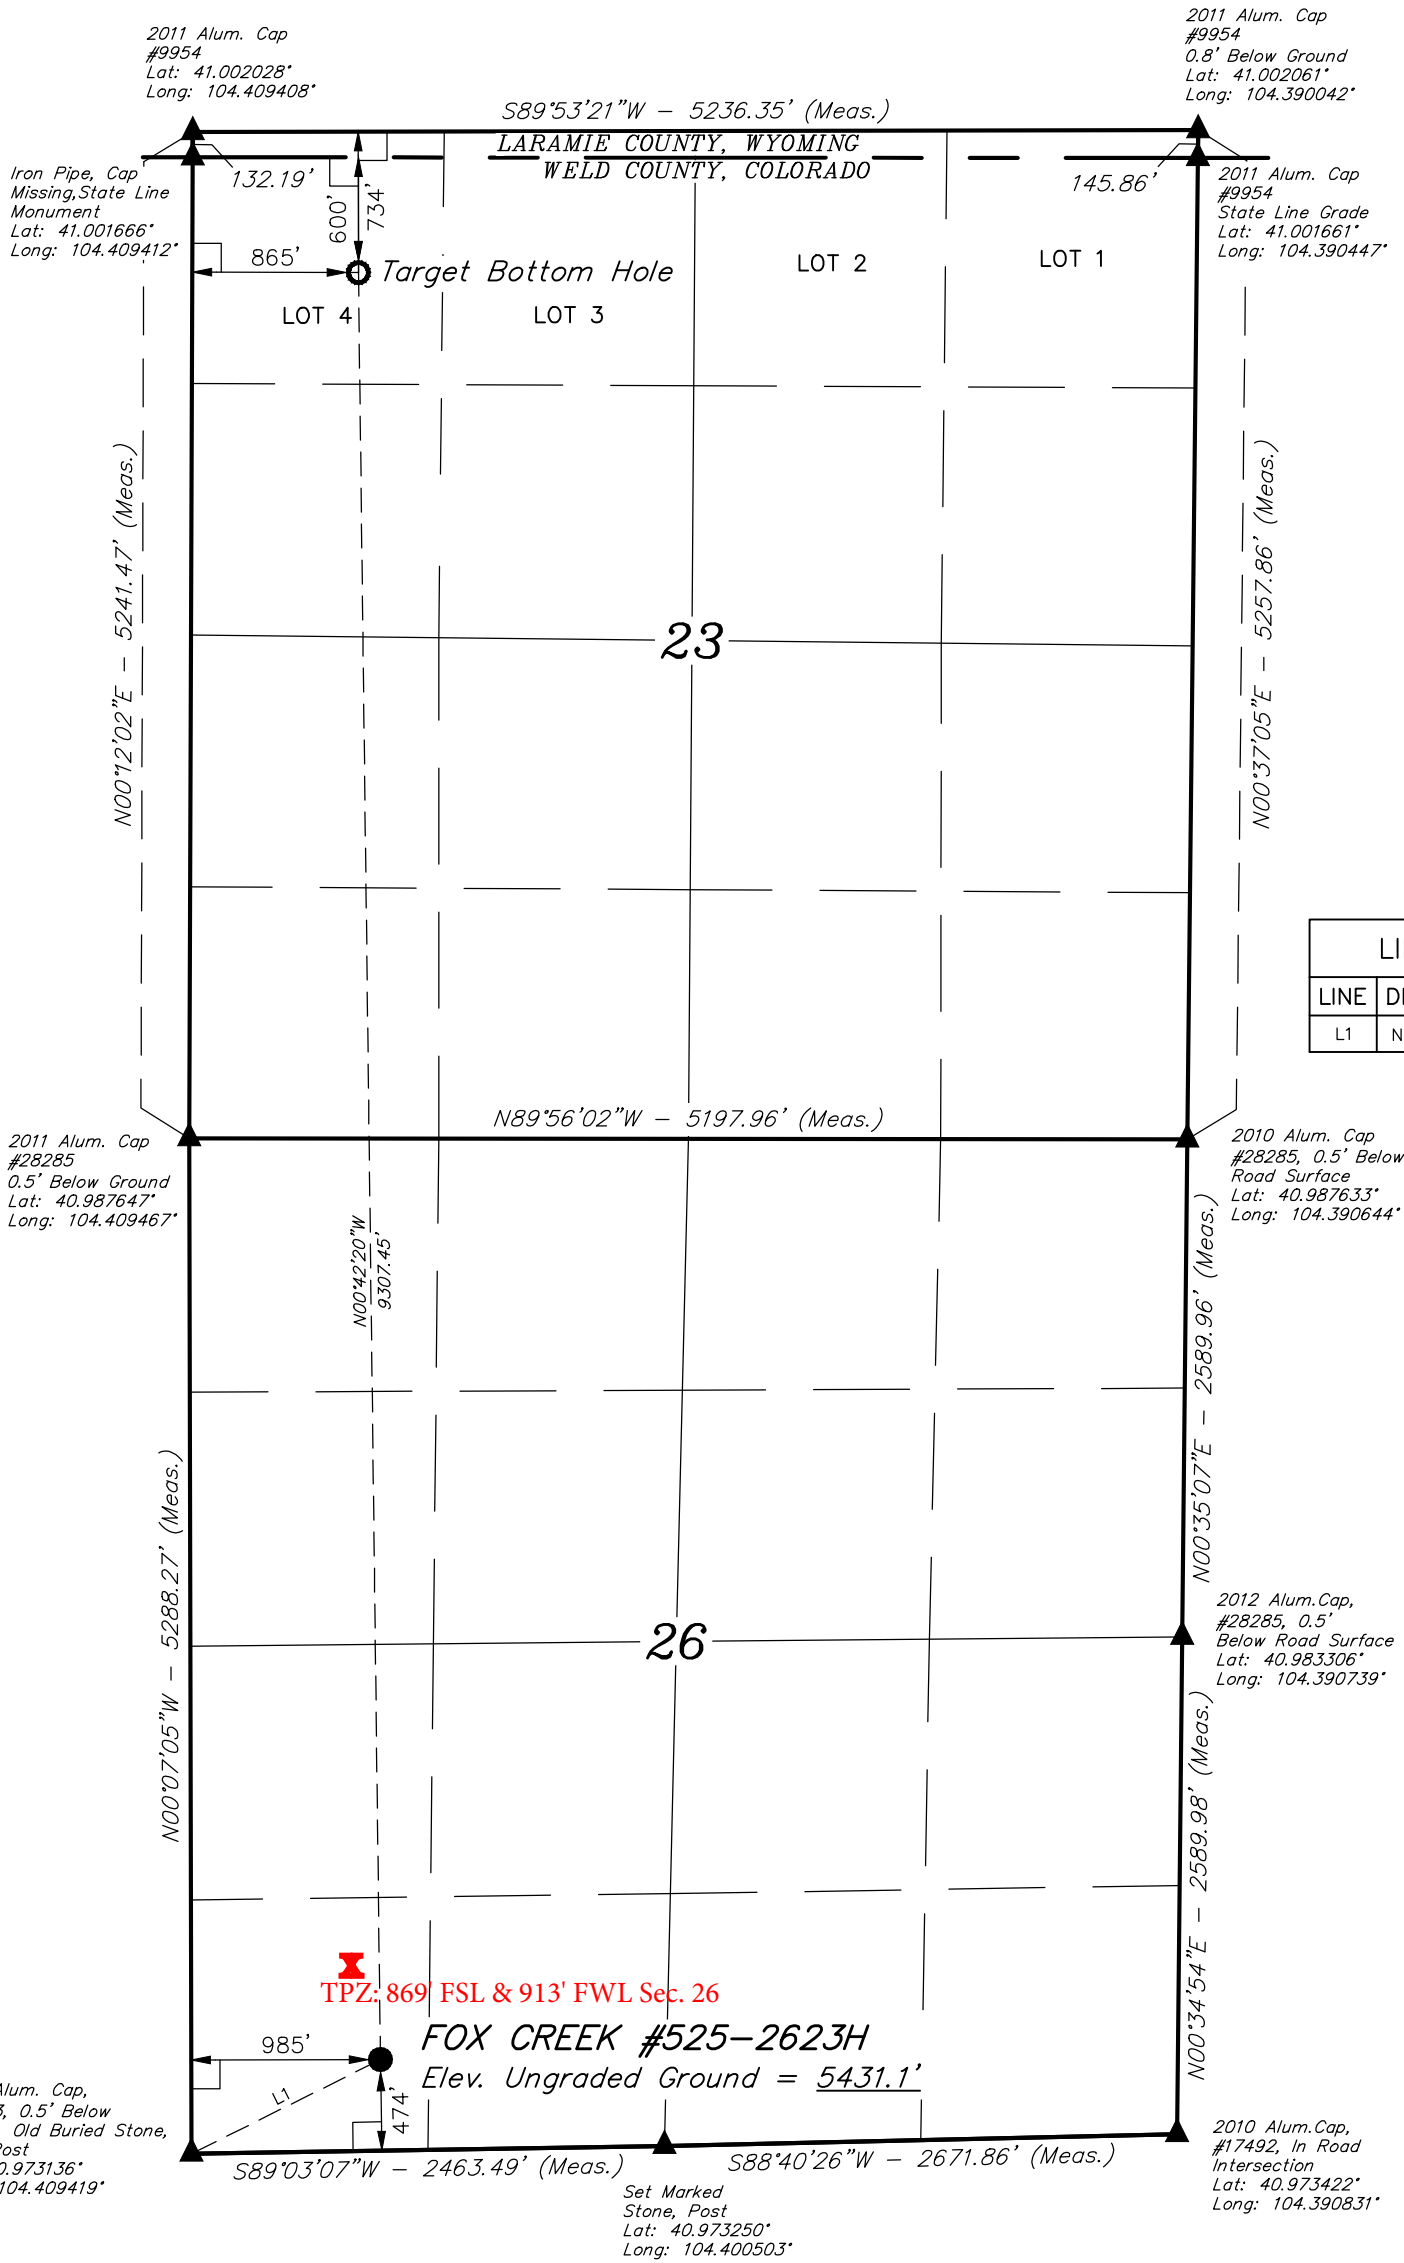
2011 Alum. Cap
#9954
Lat: 41.002028°
Long: 104.409408°

2011 Alum. Cap
#9954
0.8' Below Ground
Lat: 41.002061°
Long: 104.390042°

S89°53'21"W – 5236.35' (Meas.)

LARAMIE COUNTY, WYOMING
WELD COUNTY, COLORADO

Iron Pipe, Cap
Missing, State Line
Monument
Lat: 41.001666°
Long: 104.409412°

132.19'

600'

734'

145.86'

2011 Alum. Cap
#9954
State Line Grade
Lat: 41.001661°
Long: 104.390447°

865'

Target Bottom Hole

LOT 2

LOT 1

LOT 4

LOT 3

N00°12'02"E – 5241.47' (Meas.)

23

N00°37'05"E – 5257.86' (Meas.)

| LI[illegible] | |
|---|---|
| LINE | DI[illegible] |
| L1 | N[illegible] |

N89°56'02"W – 5197.96' (Meas.)

2011 Alum. Cap
#28285
0.5' Below Ground
Lat: 40.987647°
Long: 104.409467°

2010 Alum. Cap
#28285, 0.5' Below
Road Surface
Lat: 40.987633°
Long: 104.390644°

N00°42'20"W
9307.45'

N00°35'07"E – 2589.96' (Meas.)

N00°07'05"W – 5288.27' (Meas.)

26

2012 Alum.Cap,
#28285, 0.5'
Below Road Surface
Lat: 40.983306°
Long: 104.390739°

N00°34'54"E – 2589.98' (Meas.)

TPZ: 869' FSL & 913' FWL Sec. 26

985'

FOX CREEK #525–2623H
Elev. Ungraded Ground = 5431.1'

L1

474'

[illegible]lum. Cap,
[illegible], 0.5' Below
Old Buried Stone,
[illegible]ost
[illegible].973136°
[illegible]104.409419°

S89°03'07"W – 2463.49' (Meas.)

S88°40'26"W – 2671.86' (Meas.)

2010 Alum.Cap,
#17492, In Road
Intersection
Lat: 40.973422°
Long: 104.390831°

Set Marked
Stone, Post
Lat: 40.973250°
Long: 104.400503°